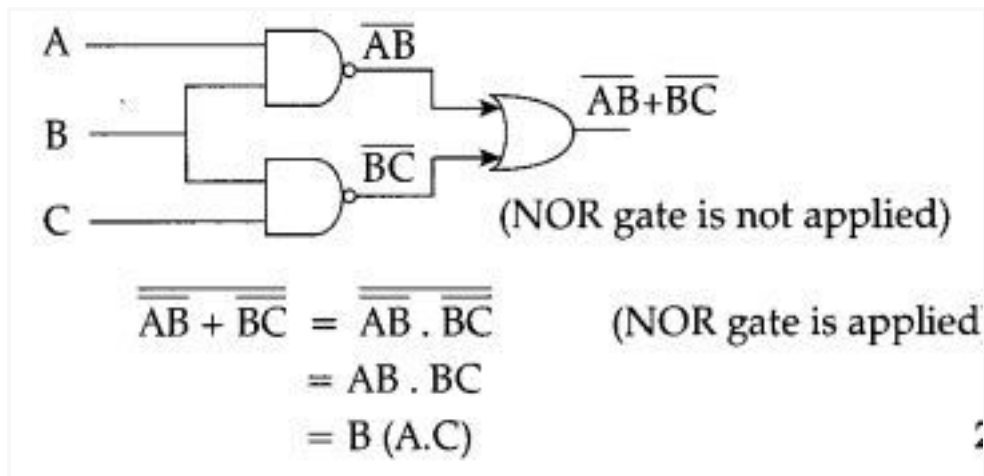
A

B

C

$\overline{AB}$

$\overline{BC}$

$\overline{AB}+\overline{BC}$

(NOR gate is not applied)

$\overline{\overline{AB}+\overline{BC}} = \overline{\overline{AB}} . \overline{\overline{BC}}$ (NOR gate is applied

$= AB . BC$

$= B (A.C)$

2